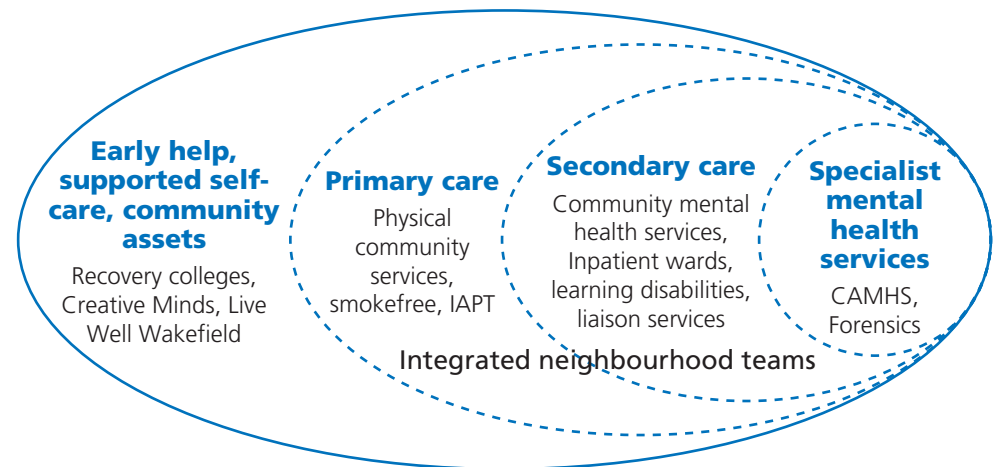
Early help, supported self-care, community assets

Recovery colleges, Creative Minds, Live Well Wakefield

Primary care

Physical community services, smokefree, IAPT

Secondary care

Community mental health services, Inpatient wards, learning disabilities, liaison services

Specialist mental health services

CAMHS, Forensics

Integrated neighbourhood teams